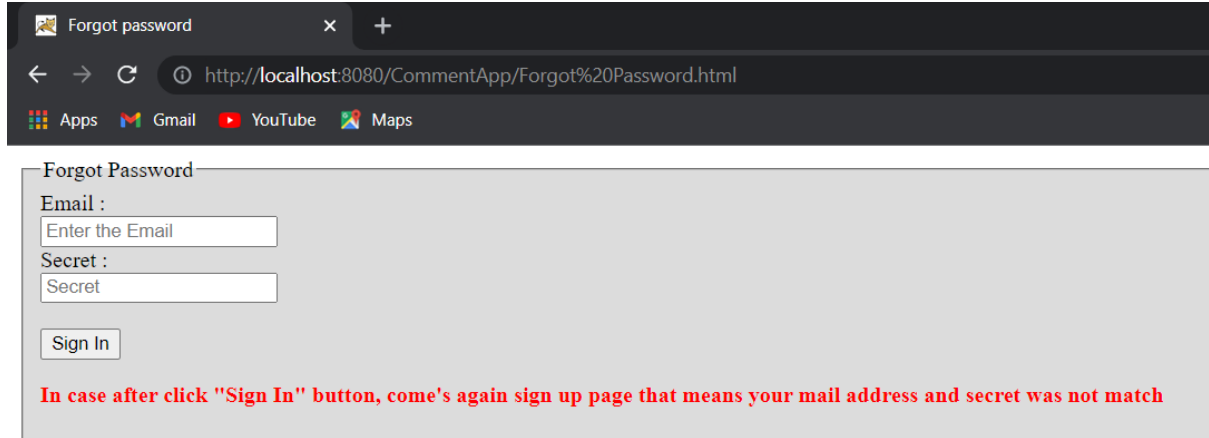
Forgot password ✕ +

http://localhost:8080/CommentApp/Forgot%20Password.html

Apps Gmail YouTube Maps

Forgot Password

Email :

Enter the Email

Secret :

Secret

Sign In

In case after click "Sign In" button, come's again sign up page that means your mail address and secret was not match